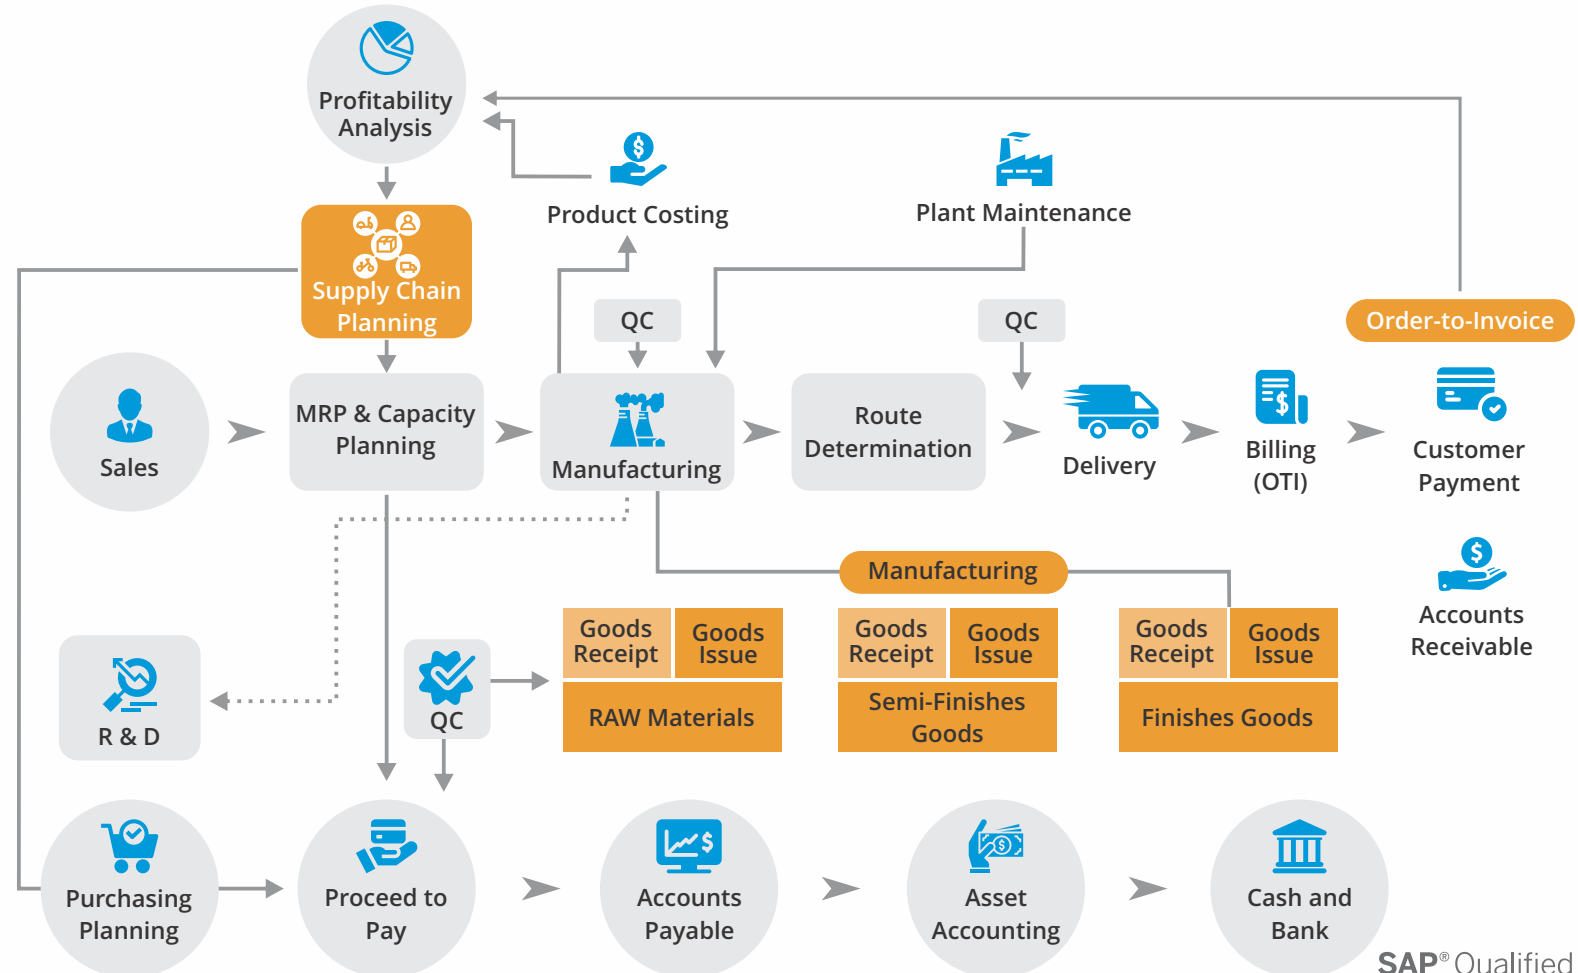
Profitability Analysis

Product Costing

Plant Maintenance

Supply Chain Planning

QC

QC

Order-to-Invoice

Sales

MRP & Capacity Planning

Manufacturing

Route Determination

Delivery

Billing (OTI)

Customer Payment

Manufacturing

Accounts Receivable

R & D

QC

| Goods Receipt | Goods Issue |
|---|---|
| RAW Materials | |

| Goods Receipt | Goods Issue |
|---|---|
| Semi-Finishes Goods | |

| Goods Receipt | Goods Issue |
|---|---|
| Finishes Goods | |

Purchasing Planning

Proceed to Pay

Accounts Payable

Asset Accounting

Cash and Bank

SAP® Qualified